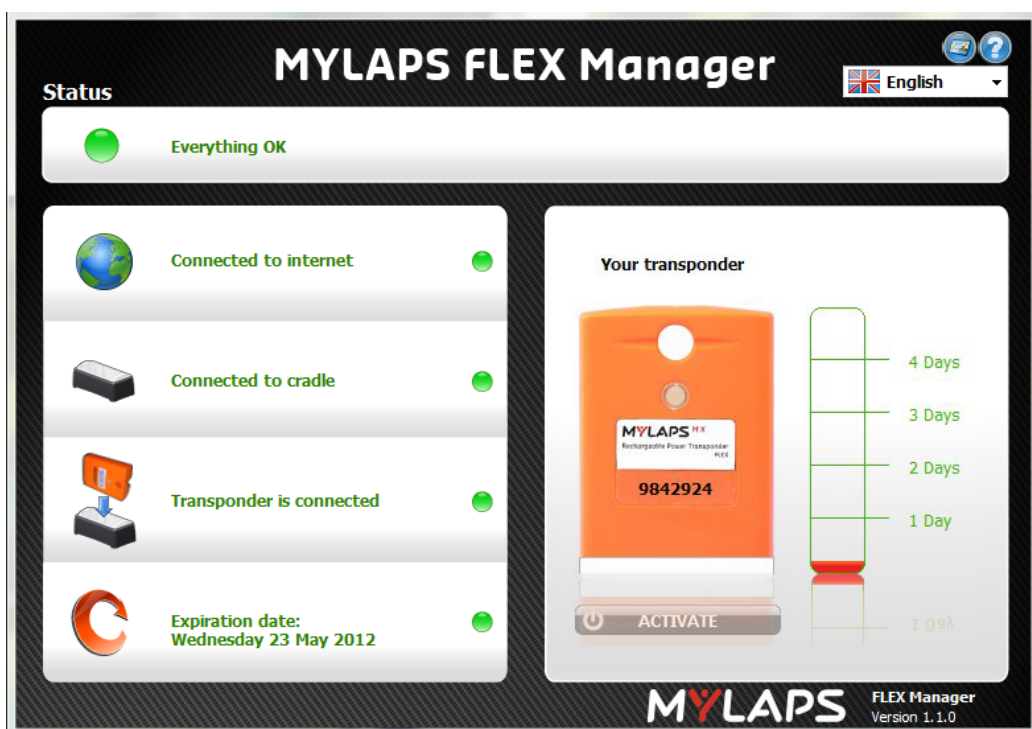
MYLAPS FLEX Manager

English

Status

Everything OK

Connected to internet

Connected to cradle

Transponder is connected

Expiration date:
Wednesday 23 May 2012

Your transponder

MYLAPS MX
Rechargeable Power Transponder
FLEX

9842924

ACTIVATE

4 Days

3 Days

2 Days

1 Day

MYLAPS

FLEX Manager
Version 1.1.0